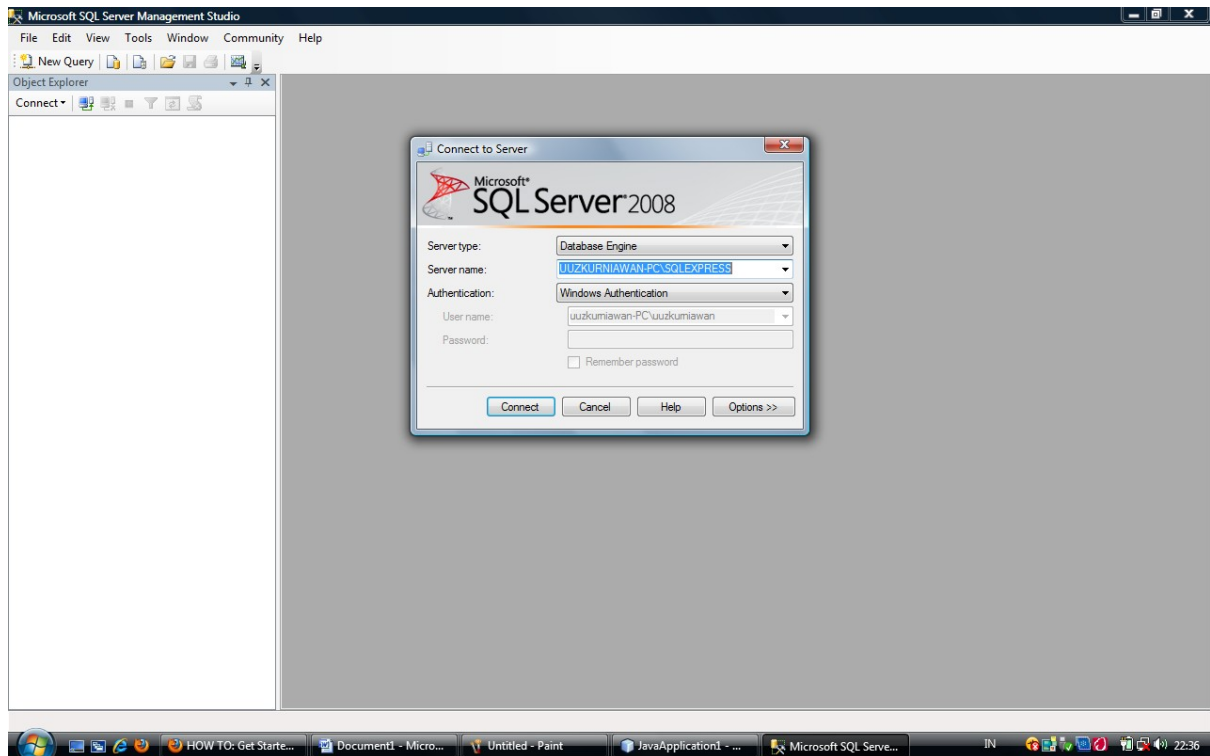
Microsoft SQL Server Management Studio

File Edit View Tools Window Community Help

New Query

Object Explorer

Connect

Connect to Server

Microsoft® SQL Server 2008

Server type: Database Engine

Server name: UUZKURNIAWAN-PC\SQLEXPRESS

Authentication: Windows Authentication

User name: uuzkurniawan-PC\uuzkurniawan

Password:

Remember password

Connect Cancel Help Options >>

HOW TO: Get Starte... Document1 - Micro... Untitled - Paint JavaApplication1 - ... Microsoft SQL Serve... IN 22:36